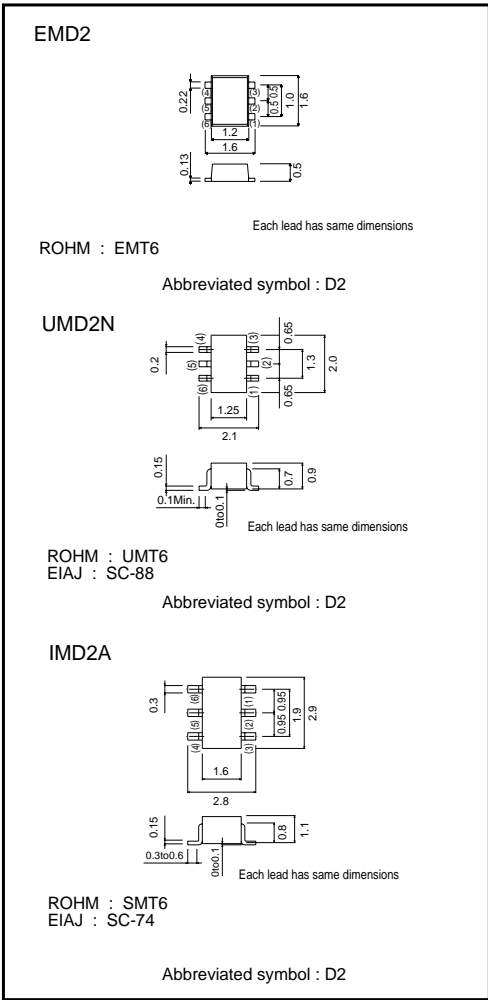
EMD2

0.22
(4)
(5)
(6)
(3)
(2)
(1)
0.5 0.5
1.0
1.6
1.2
1.6
0.13
0.5

Each lead has same dimensions

ROHM : EMT6

Abbreviated symbol : D2

UMD2N

0.2
(4)
(5)
(6)
(3)
(2)
(1)
0.65
1.3
0.65
2.0
1.25
2.1

0.15
0.1Min.
0to0.1
0.7
0.9

Each lead has same dimensions

ROHM : UMT6
EIAJ : SC-88

Abbreviated symbol : D2

IMD2A

0.3
(6)
(5)
(4)
(1)
(2)
(3)
0.95 0.95
1.9
2.9
1.6
2.8

0.15
0.3to0.6
0to0.1
0.8
1.1

Each lead has same dimensions

ROHM : SMT6
EIAJ : SC-74

Abbreviated symbol : D2